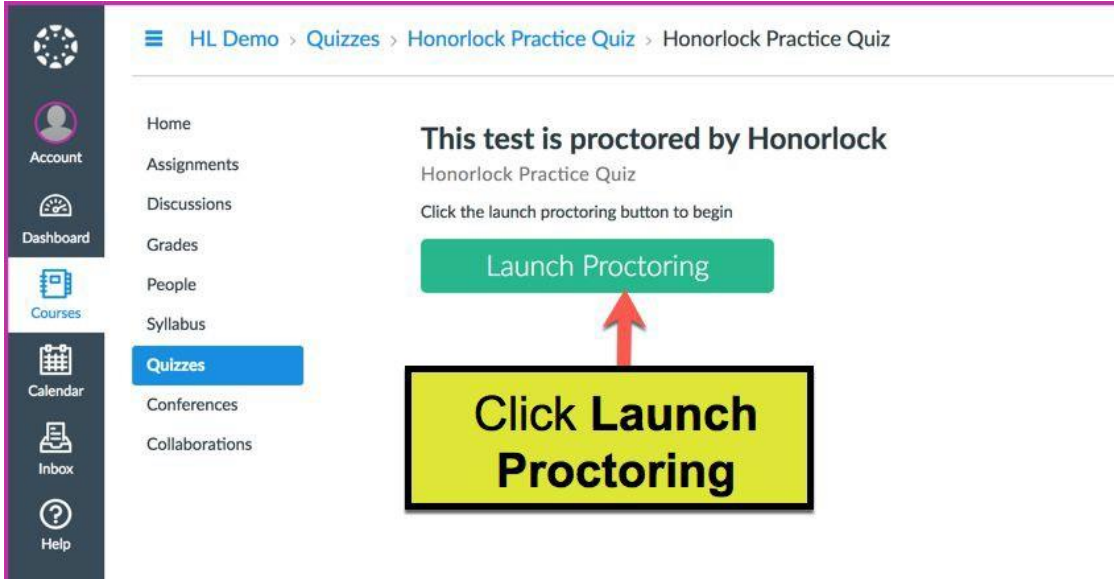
Account
Dashboard
Courses
Calendar
Inbox
Help

HL Demo › Quizzes › Honorlock Practice Quiz › Honorlock Practice Quiz

Home
Assignments
Discussions
Grades
People
Syllabus
Quizzes
Conferences
Collaborations

This test is proctored by Honorlock

Honorlock Practice Quiz

Click the launch proctoring button to begin

Launch Proctoring

Click **Launch Proctoring**